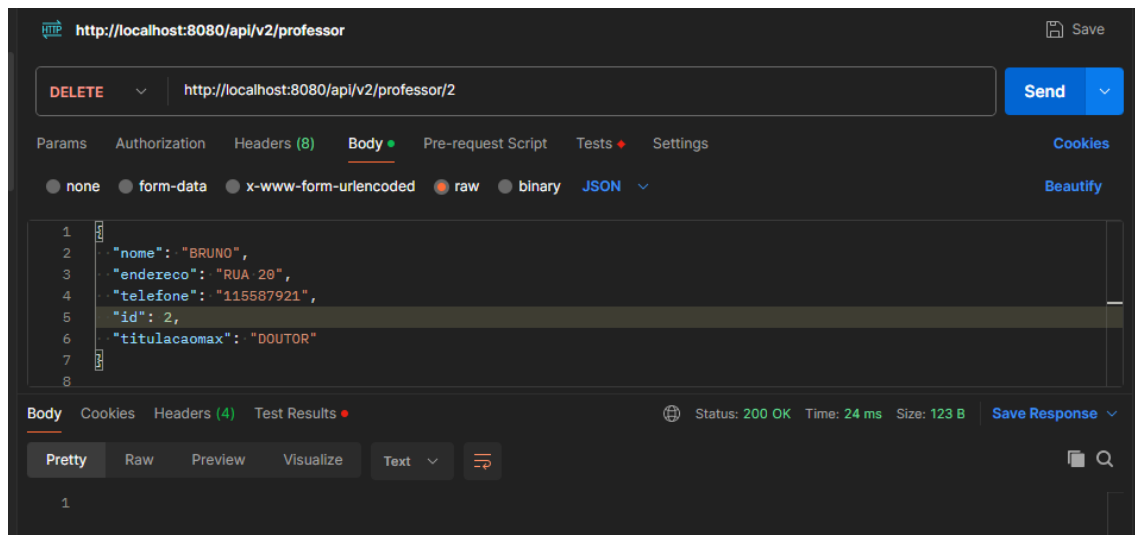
HTTP http://localhost:8080/api/v2/professor

Save

DELETE http://localhost:8080/api/v2/professor/2

Send

Params Authorization Headers (8) Body Pre-request Script Tests Settings Cookies

none form-data x-www-form-urlencoded raw binary JSON Beautify

1 {
2 "nome": "BRUNO",
3 "endereco": "RUA 20",
4 "telefone": "115587921",
5 "id": 2,
6 "titulacaomax": "DOUTOR"
7 }
8

Body Cookies Headers (4) Test Results Status: 200 OK Time: 24 ms Size: 123 B Save Response

Pretty Raw Preview Visualize Text

1